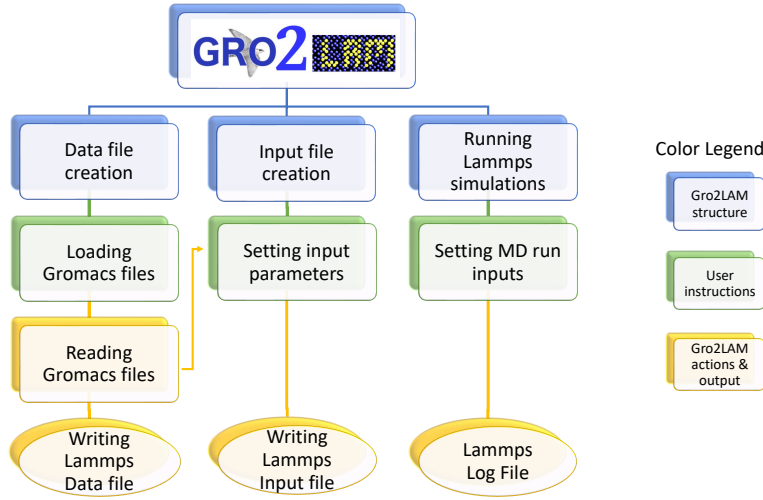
GRO2LAM

Data file creation

Input file creation

Running Lammps simulations

Loading Gromacs files

Setting input parameters

Setting MD run inputs

Reading Gromacs files

Writing Lammps Data file

Writing Lammps Input file

Lammps Log File

Color Legend

Gro2LAM structure

User instructions

Gro2LAM actions & output